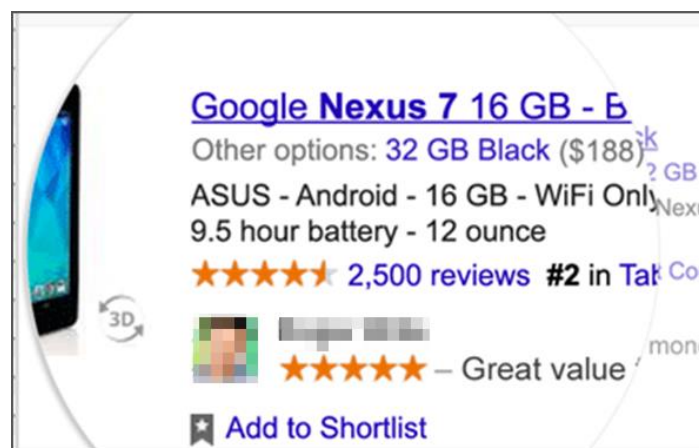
Google Nexus 7 16 GB - B

Other options: 32 GB Black ($188)

ASUS - Android - 16 GB - WiFi Only

9.5 hour battery - 12 ounce

★★★★★ 2,500 reviews #2 in Tab

3D

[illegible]

★★★★★ – Great value

Add to Shortlist

k
2 GB
Nexu
Co
mon